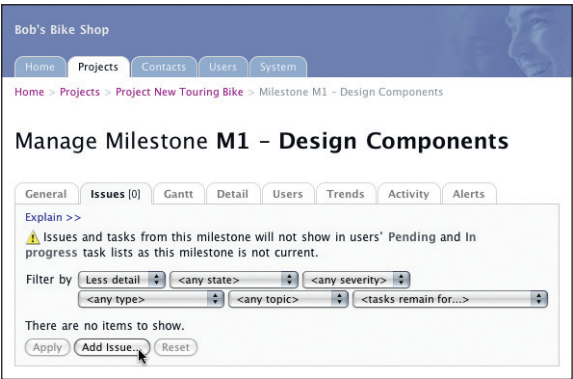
Bob's Bike Shop

Home Projects Contacts Users System

Home > Projects > Project New Touring Bike > Milestone M1 – Design Components

Manage Milestone **M1** – **Design Components**

General Issues [0] Gantt Detail Users Trends Activity Alerts

Explain >>

Issues and tasks from this milestone will not show in users' Pending and In progress task lists as this milestone is not current.

Filter by Less detail <any state> <any severity> <any type> <any topic> <tasks remain for...>

There are no items to show.

Apply Add Issue... Reset